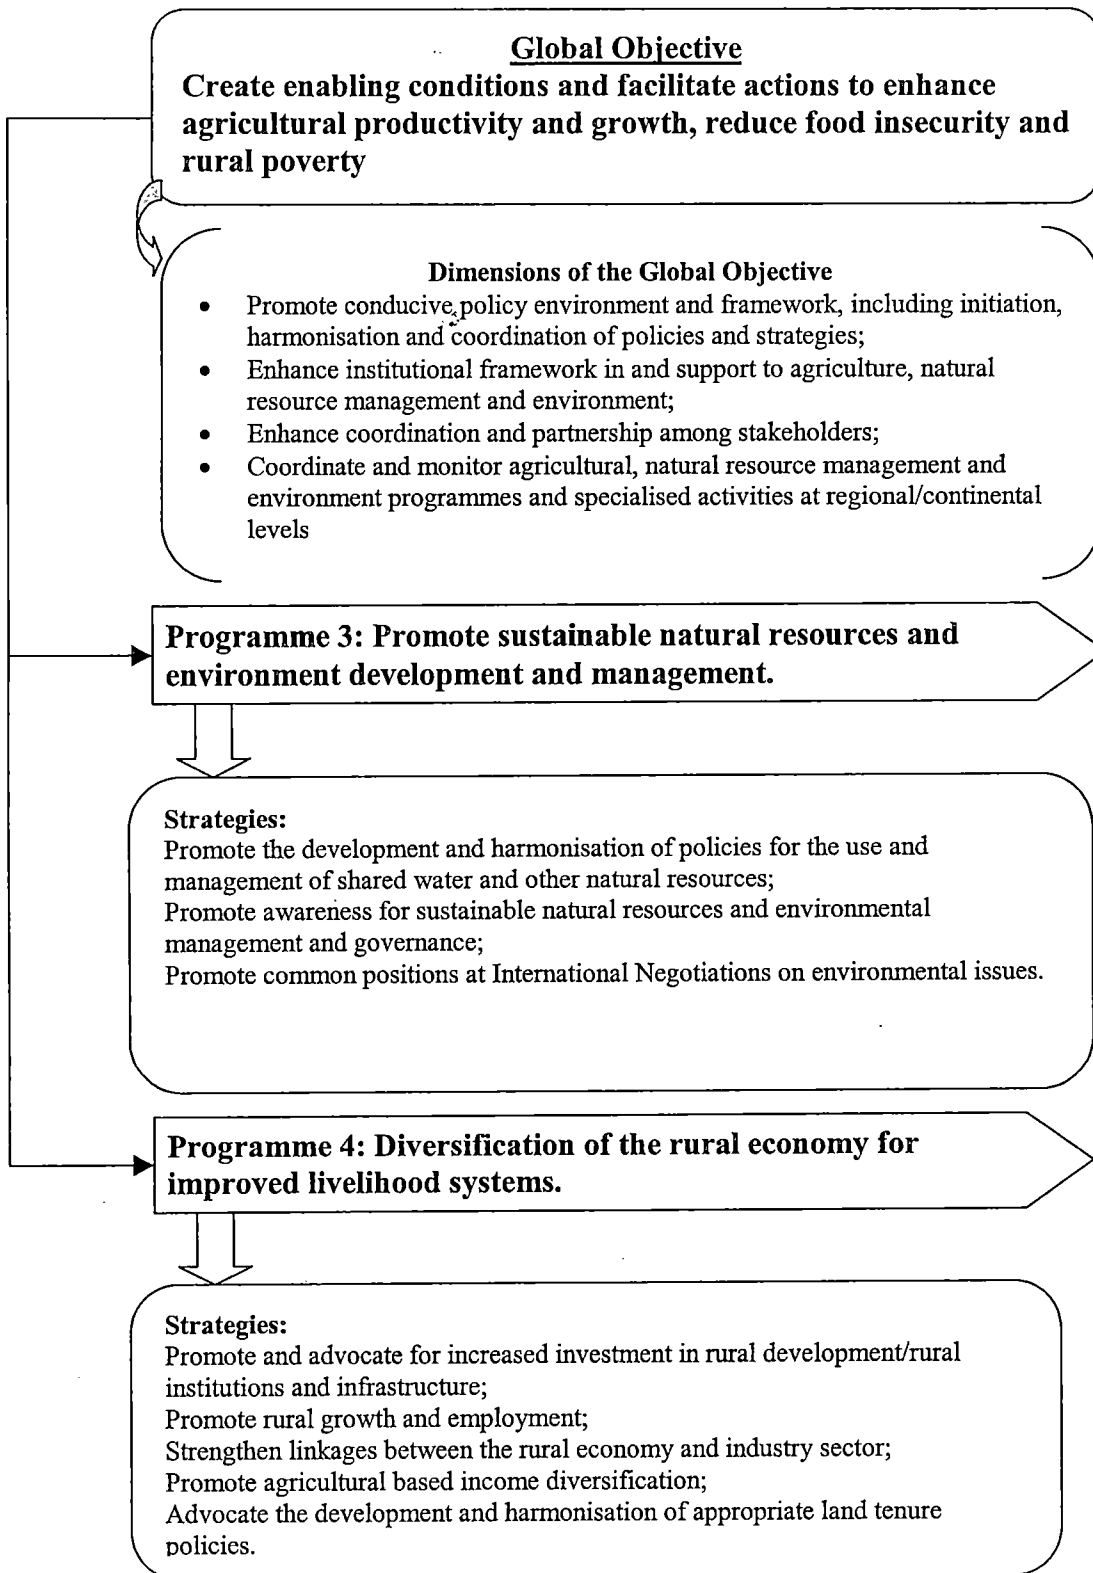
Global Objective

Create enabling conditions and facilitate actions to enhance agricultural productivity and growth, reduce food insecurity and rural poverty

Dimensions of the Global Objective

- Promote conducive policy environment and framework, including initiation, harmonisation and coordination of policies and strategies;
- Enhance institutional framework in and support to agriculture, natural resource management and environment;
- Enhance coordination and partnership among stakeholders;
- Coordinate and monitor agricultural, natural resource management and environment programmes and specialised activities at regional/continental levels

Programme 3: Promote sustainable natural resources and environment development and management.

Strategies:
Promote the development and harmonisation of policies for the use and management of shared water and other natural resources;
Promote awareness for sustainable natural resources and environmental management and governance;
Promote common positions at International Negotiations on environmental issues.

Programme 4: Diversification of the rural economy for improved livelihood systems.

Strategies:
Promote and advocate for increased investment in rural development/rural institutions and infrastructure;
Promote rural growth and employment;
Strengthen linkages between the rural economy and industry sector;
Promote agricultural based income diversification;
Advocate the development and harmonisation of appropriate land tenure policies.